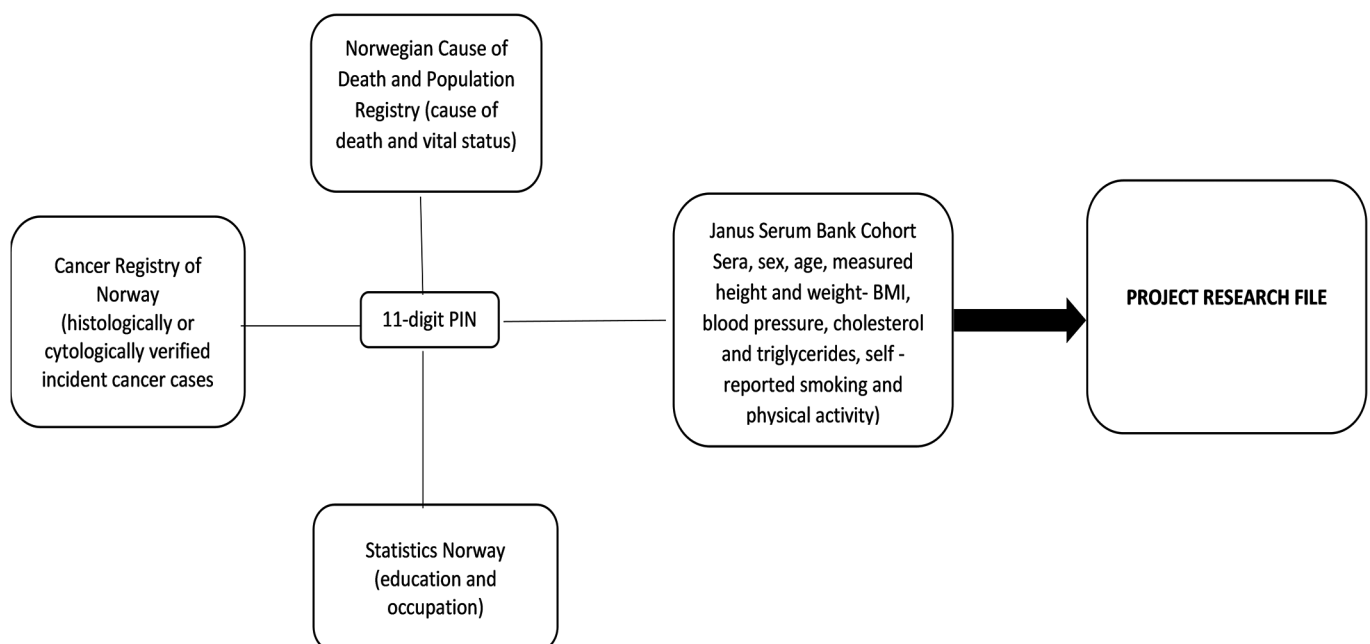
Norwegian Cause of Death and Population Registry (cause of death and vital status)

Cancer Registry of Norway (histologically or cytologically verified incident cancer cases

11-digit PIN

Janus Serum Bank Cohort Sera, sex, age, measured height and weight- BMI, blood pressure, cholesterol and triglycerides, self - reported smoking and physical activity)

PROJECT RESEARCH FILE

Statistics Norway (education and occupation)